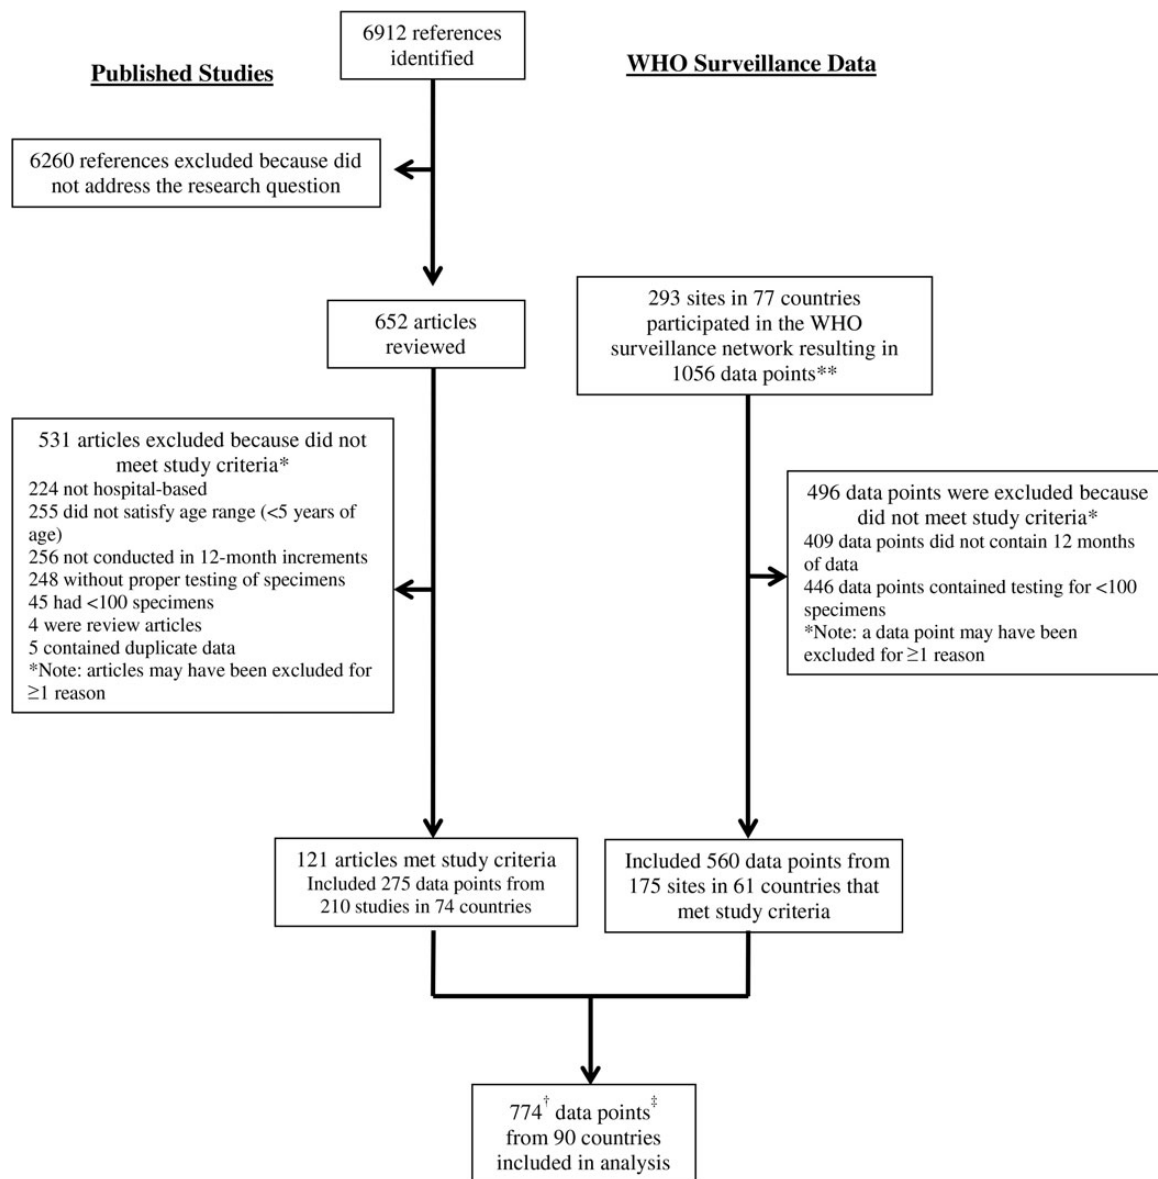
6912 references identified

Published Studies

WHO Surveillance Data

6260 references excluded because did not address the research question

652 articles reviewed

293 sites in 77 countries participated in the WHO surveillance network resulting in 1056 data points**

531 articles excluded because did not meet study criteria*
224 not hospital-based
255 did not satisfy age range (<5 years of age)
256 not conducted in 12-month increments
248 without proper testing of specimens
45 had <100 specimens
4 were review articles
5 contained duplicate data
*Note: articles may have been excluded for ≥1 reason

496 data points were excluded because did not meet study criteria*
409 data points did not contain 12 months of data
446 data points contained testing for <100 specimens
*Note: a data point may have been excluded for ≥1 reason

121 articles met study criteria
Included 275 data points from 210 studies in 74 countries

Included 560 data points from 175 sites in 61 countries that met study criteria

$774^{\dagger}$ data points$^{\ddagger}$ from 90 countries included in analysis